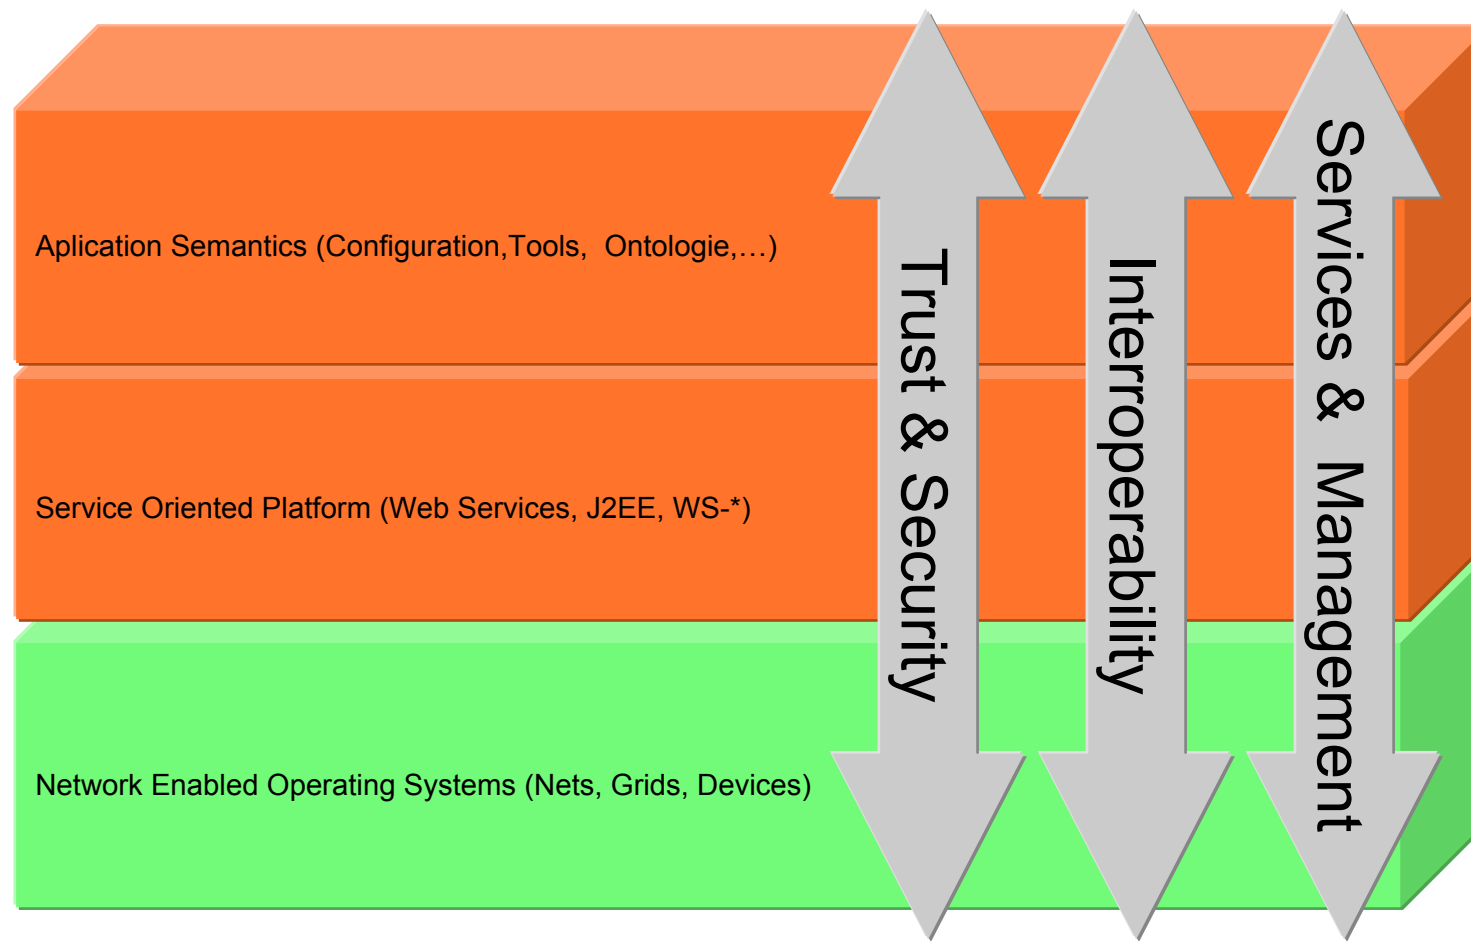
Aplication Semantics (Configuration,Tools, Ontologie,…)

Service Oriented Platform (Web Services, J2EE, WS-*)

Network Enabled Operating Systems (Nets, Grids, Devices)

Trust & Security

Interroperability

Services & Management